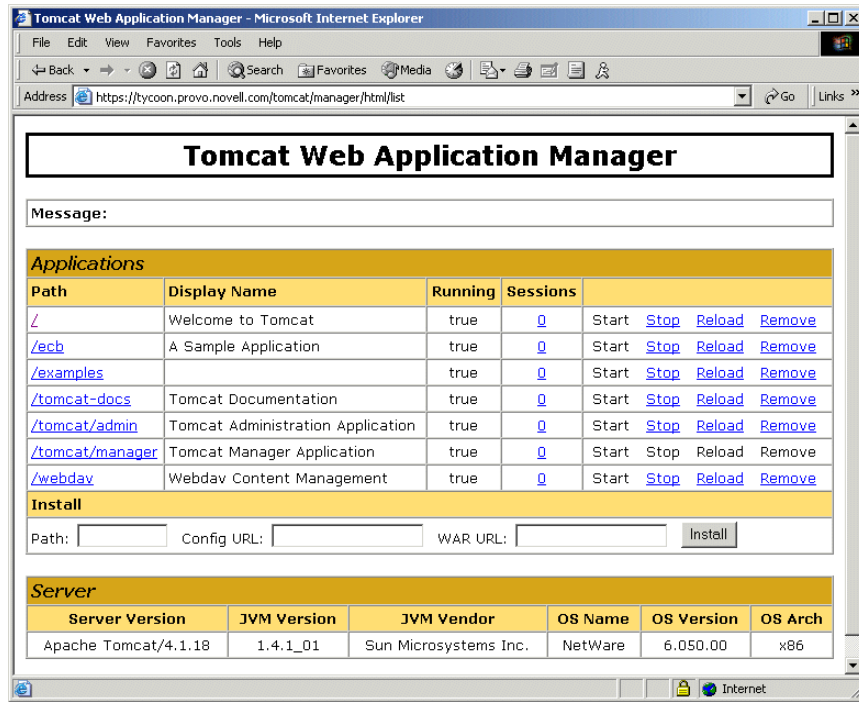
Tomcat Web Application Manager - Microsoft Internet Explorer

File Edit View Favorites Tools Help

Back Search Favorites Media

Address https://tycoon.provo.novell.com/tomcat/manager/html/list Go Links »

Tomcat Web Application Manager

Message:

Applications

| Path | Display Name | Running | Sessions | |
|---|---|---|---|---|
| / | Welcome to Tomcat | true | 0 | Start Stop Reload Remove |
| /ecb | A Sample Application | true | 0 | Start Stop Reload Remove |
| /examples | | true | 0 | Start Stop Reload Remove |
| /tomcat-docs | Tomcat Documentation | true | 0 | Start Stop Reload Remove |
| /tomcat/admin | Tomcat Administration Application | true | 0 | Start Stop Reload Remove |
| /tomcat/manager | Tomcat Manager Application | true | 0 | Start Stop Reload Remove |
| /webdav | Webdav Content Management | true | 0 | Start Stop Reload Remove |

Install

Path: Config URL: WAR URL: Install

Server

| Server Version | JVM Version | JVM Vendor | OS Name | OS Version | OS Arch |
|---|---|---|---|---|---|
| Apache Tomcat/4.1.18 | 1.4.1_01 | Sun Microsystems Inc. | NetWare | 6.050.00 | x86 |

Internet